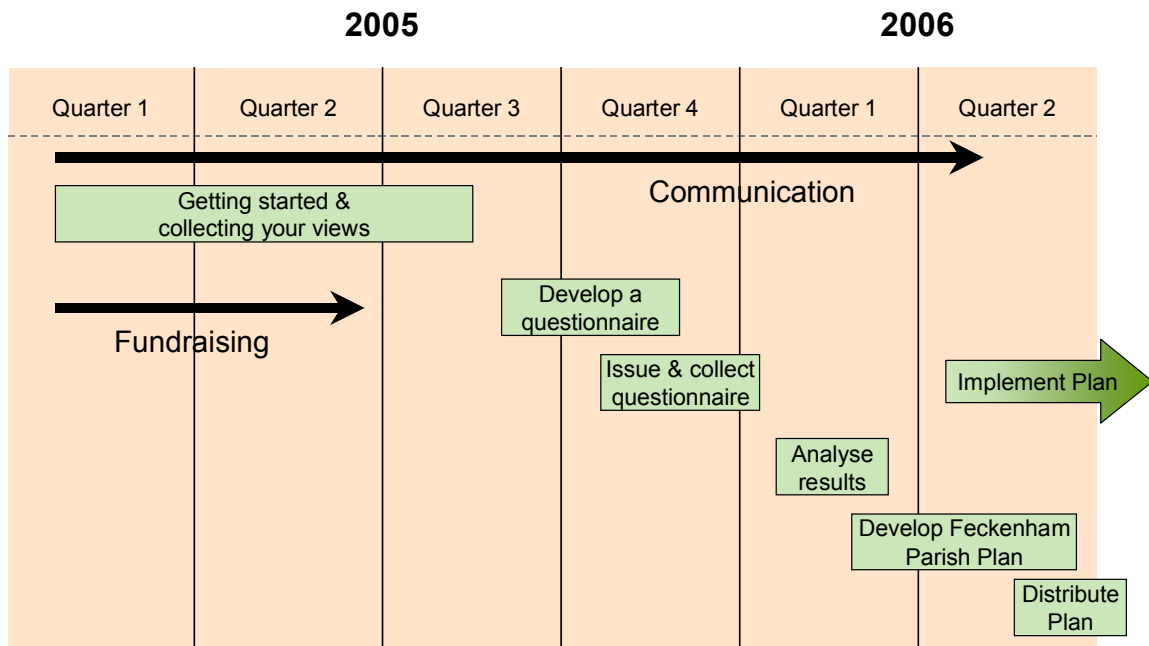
2005

2006

| Quarter 1 | Quarter 2 | Quarter 3 | Quarter 4 | Quarter 1 | Quarter 2 |
|---|---|---|---|---|---|

Communication

Getting started & collecting your views

Fundraising

Develop a questionnaire

Issue & collect questionnaire

Implement Plan

Analyse results

Develop Feckenham Parish Plan

Distribute Plan